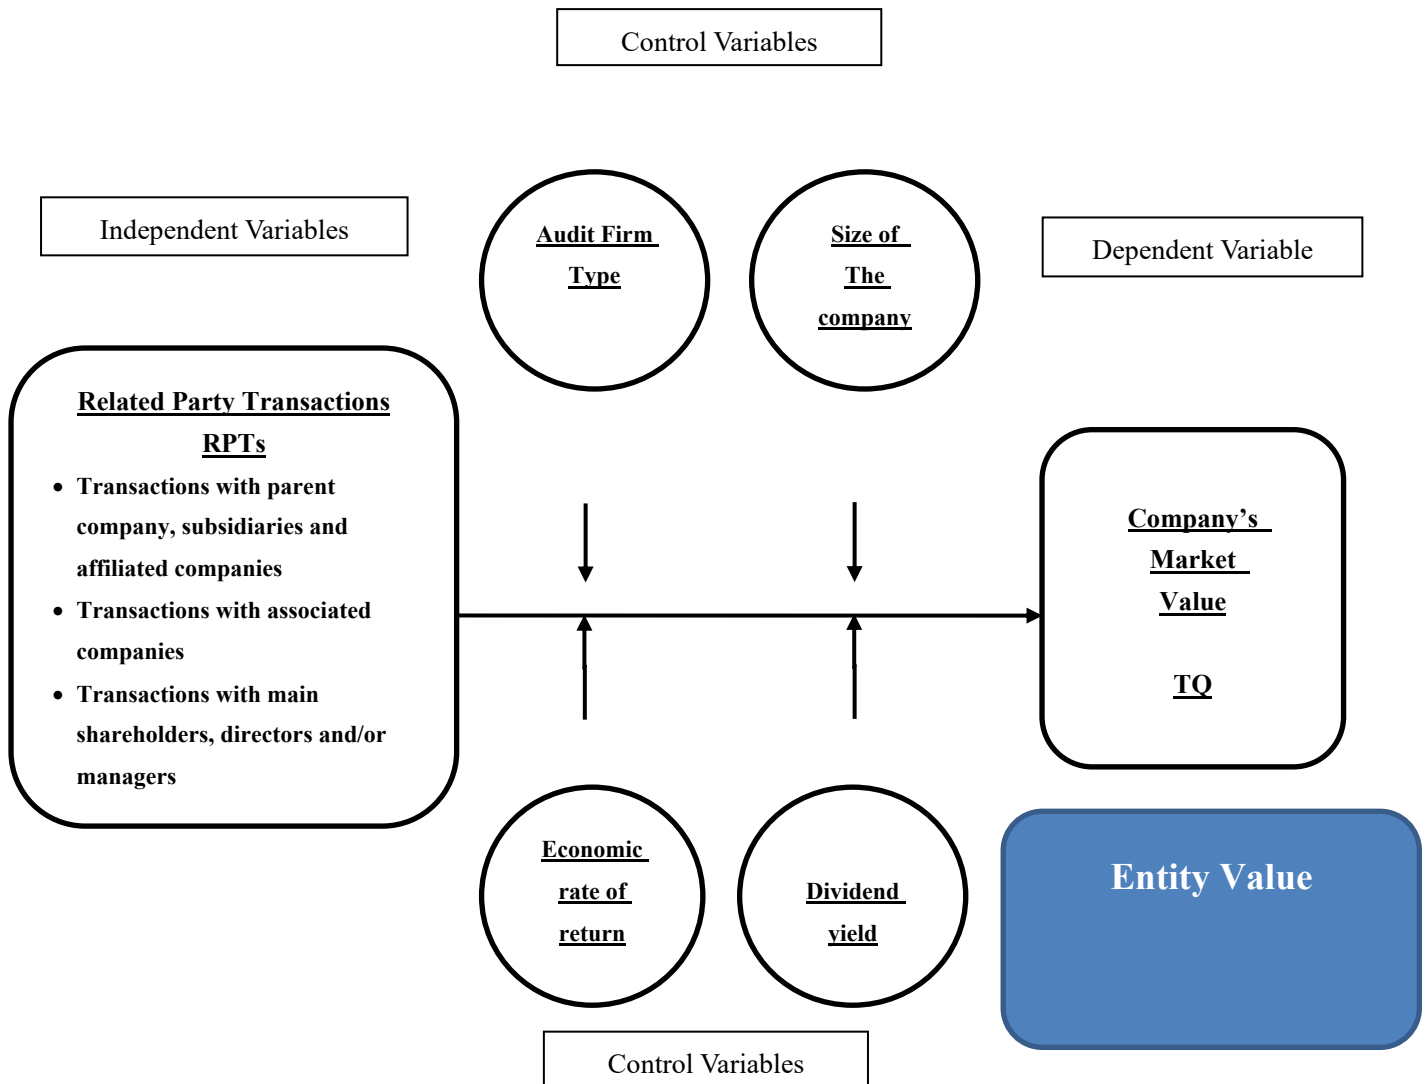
Control Variables

Independent Variables

Audit Firm Type

Size of The company

Dependent Variable

Related Party Transactions RPTs

- Transactions with parent company, subsidiaries and affiliated companies
- Transactions with associated companies
- Transactions with main shareholders, directors and/or managers

Company's Market Value

TQ

Economic rate of return

Dividend yield

Entity Value

Control Variables